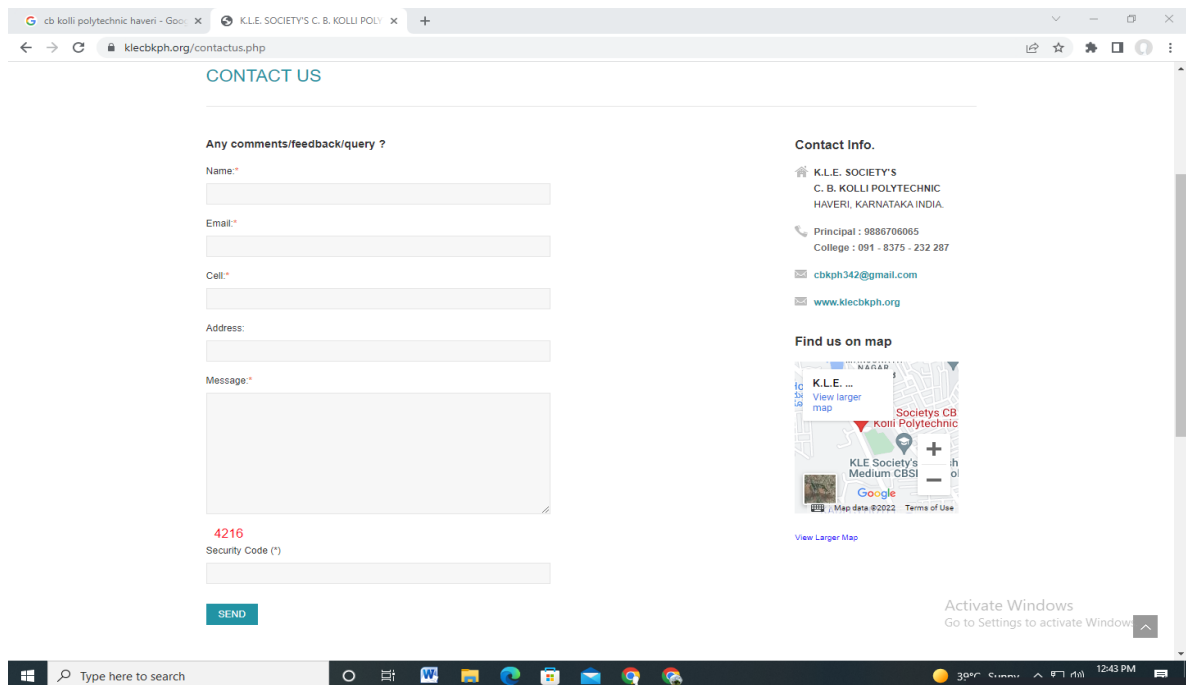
cb kolli polytechnic haveri - Goo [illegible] ×
K.L.E. SOCIETY'S C. B. KOLLI POLY ×
+

klecbkph.org/contactus.php

CONTACT US

Any comments/feedback/query ?

Name:*

Email:*

Cell:*

Address:

Message:*

4216
Security Code (*)

SEND

Contact Info.

K.L.E. SOCIETY'S
C. B. KOLLI POLYTECHNIC
HAVERI, KARNATAKA INDIA.

Principal : 9886706065
College : 091 - 8375 - 232 287

cbkph342@gmail.com

www.klecbkph.org

Find us on map

NAGAR
K.L.E. ...
View larger map
Societys CB Kolli Polytechnic
KLE Society's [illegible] Medium CBS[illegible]
Google
Map data ©2022 Terms of Use

View Larger Map

Activate Windows
Go to Settings to activate Windows.

Type here to search
39°C Sunny
12:43 PM